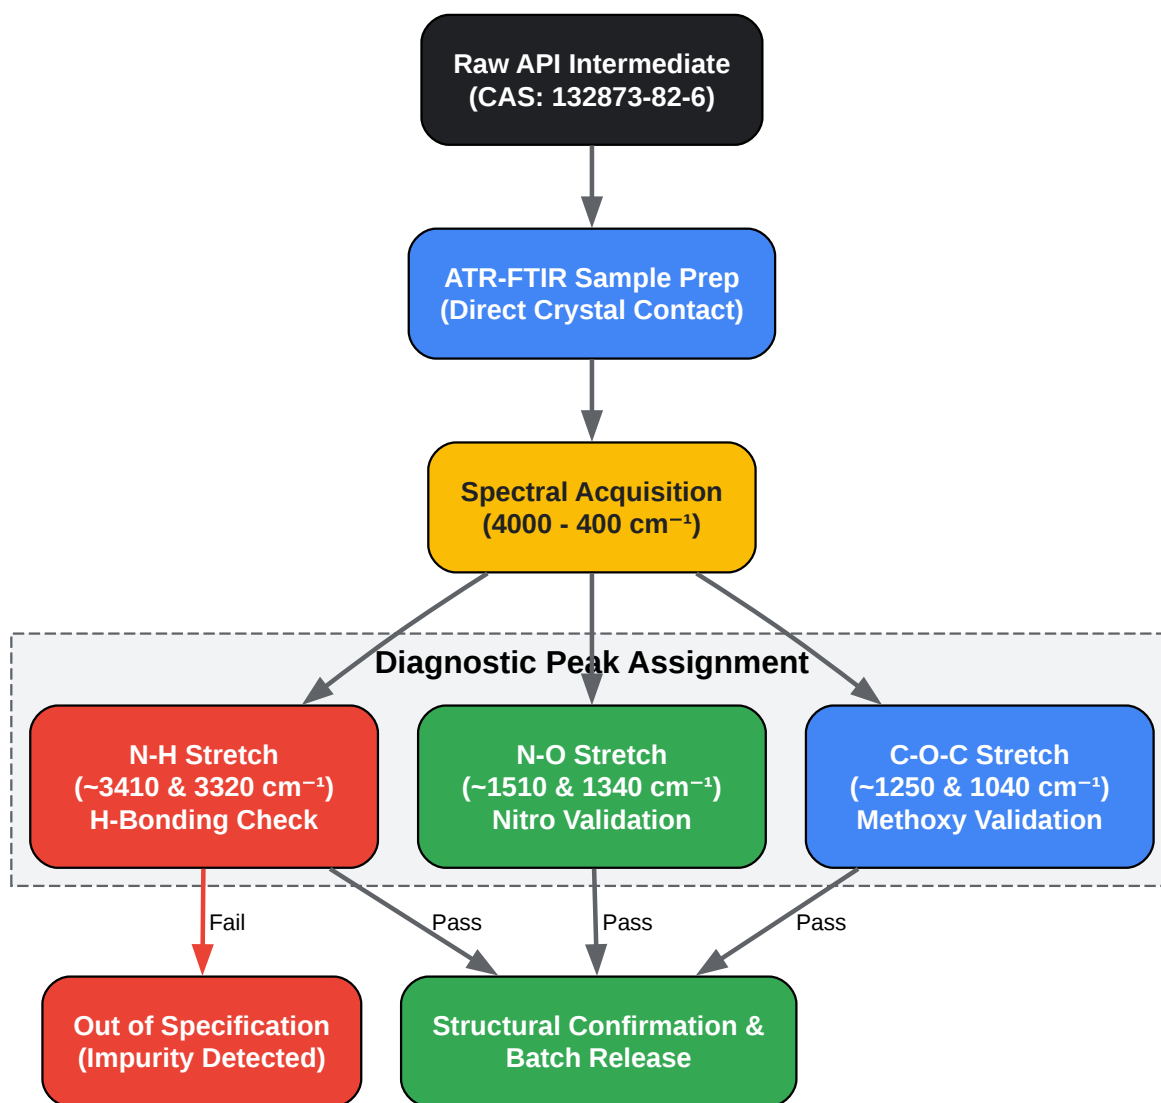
Raw API Intermediate
(CAS: 132873-82-6)

ATR-FTIR Sample Prep
(Direct Crystal Contact)

Spectral Acquisition
(4000 - 400 cm$^{-1}$)

Diagnostic Peak Assignment

N-H Stretch
(~3410 & 3320 cm$^{-1}$)
H-Bonding Check

N-O Stretch
(~1510 & 1340 cm$^{-1}$)
Nitro Validation

C-O-C Stretch
(~1250 & 1040 cm$^{-1}$)
Methoxy Validation

Fail

Pass

Pass

Pass

Out of Specification
(Impurity Detected)

Structural Confirmation &
Batch Release